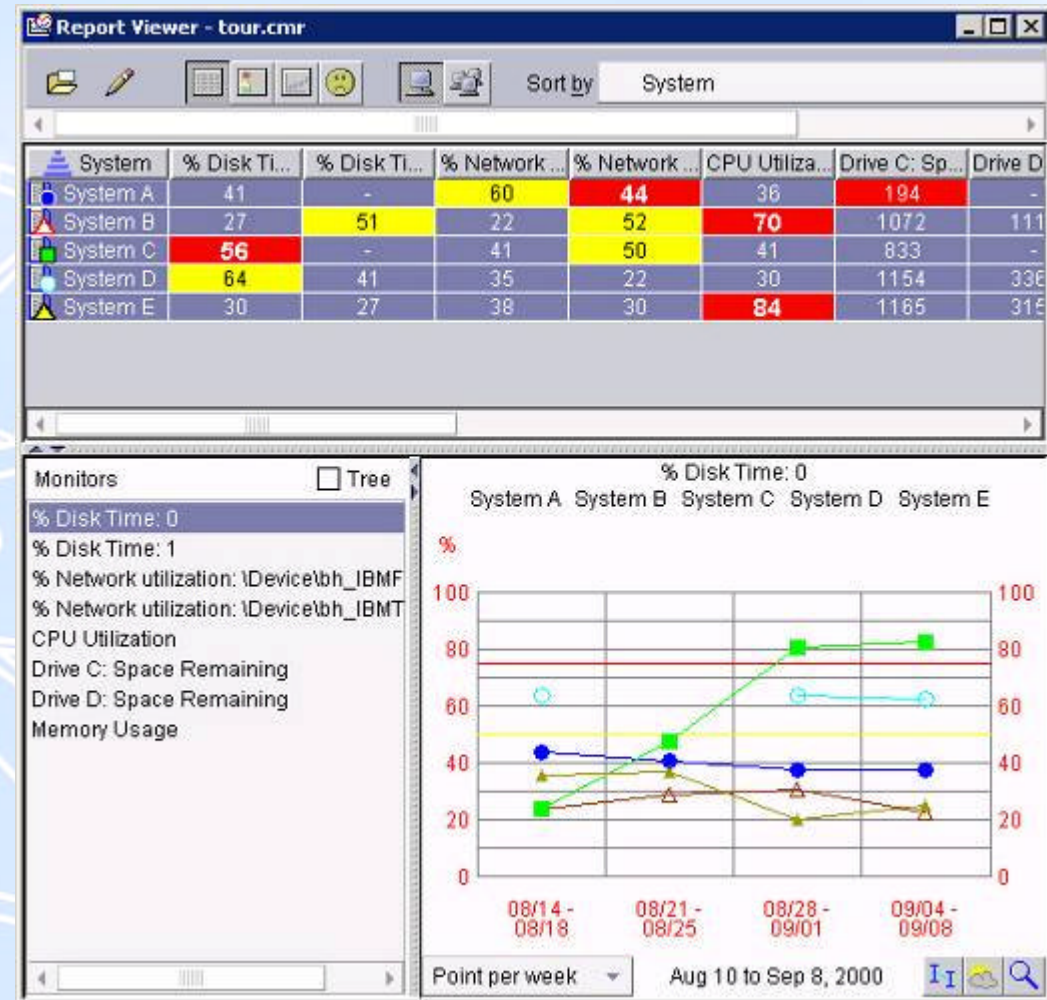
Report Viewer - tour.cmr

Sort by System

| System | % Disk Ti... | % Disk Ti... | % Network ... | % Network ... | CPU Utiliza... | Drive C: Sp... | Drive D |
|---|---|---|---|---|---|---|---|
| System A | 41 | - | 60 | 44 | 36 | 194 | - |
| System B | 27 | 51 | 22 | 52 | 70 | 1072 | 111 |
| System C | 56 | - | 41 | 50 | 41 | 833 | - |
| System D | 64 | 41 | 35 | 22 | 30 | 1154 | 336 |
| System E | 30 | 27 | 38 | 30 | 84 | 1165 | 315 |

Monitors
Tree
% Disk Time: 0
% Disk Time: 1
% Network utilization: \Device\bh_IBMF
% Network utilization: \Device\bh_IBMT
CPU Utilization
Drive C: Space Remaining
Drive D: Space Remaining
Memory Usage

% Disk Time: 0
System A System B System C System D System E
%
100 100
80 80
60 60
40 40
20 20
0 0
08/14 - 08/18
08/21 - 08/25
08/28 - 09/01
09/04 - 09/08

Point per week
Aug 10 to Sep 8, 2000